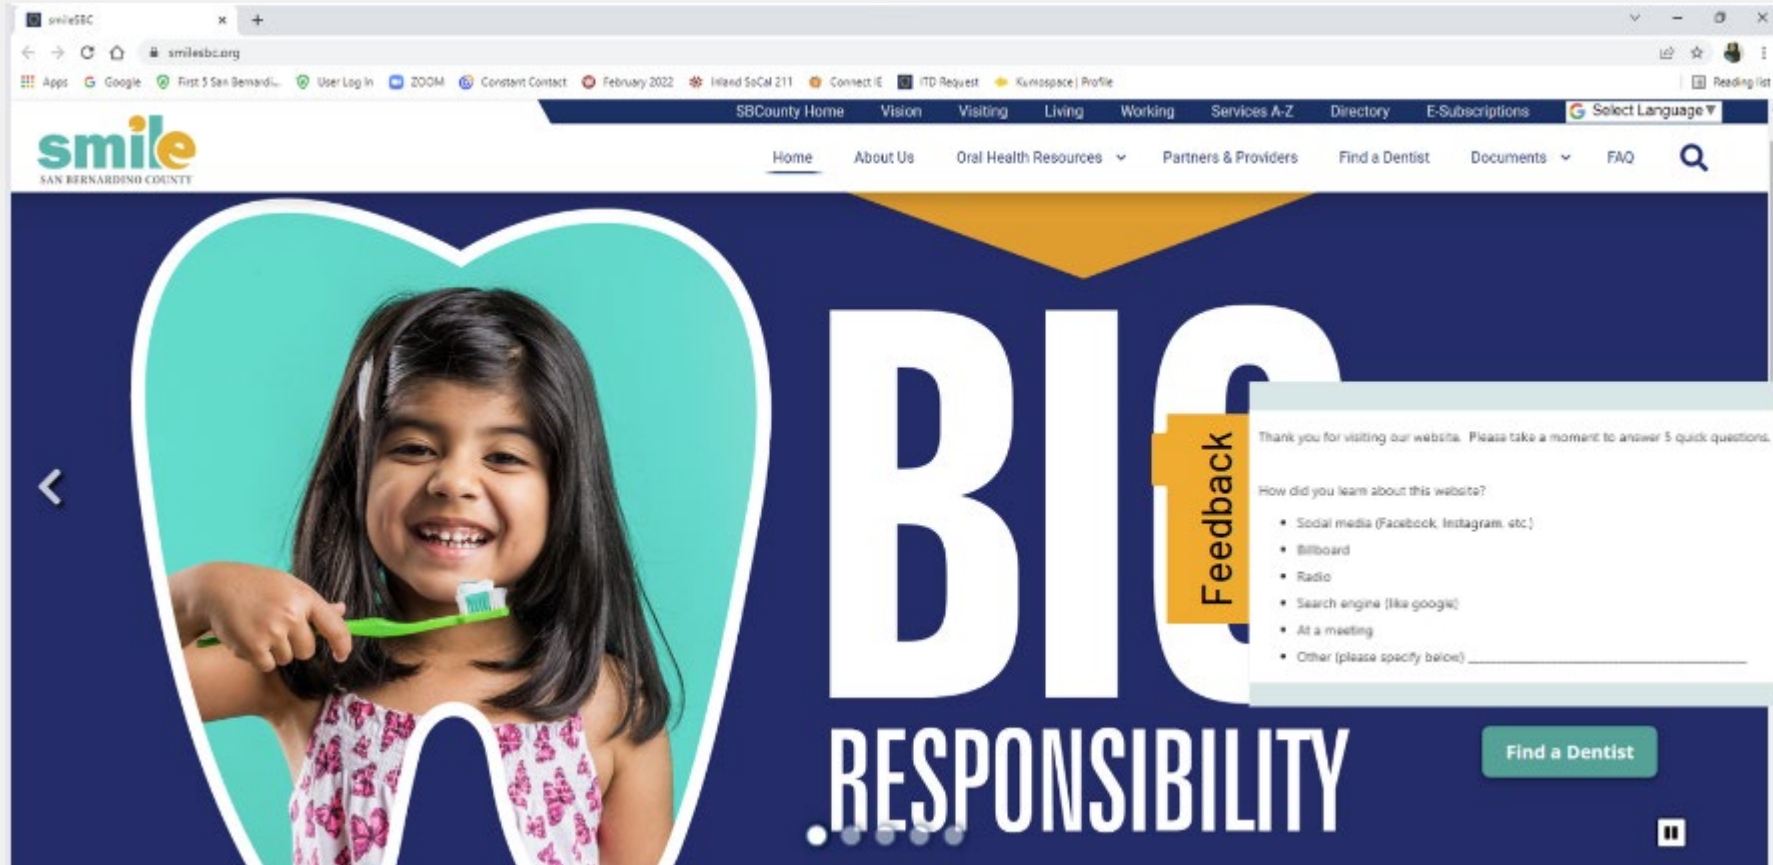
smileSBC

smilesbc.org

Apps Google First 5 San Bernardi... User Log In ZOOM Constant Contact February 2022 Inland SoCal 211 Connect IE ITD Request Kumospace | Profile Reading list

SBCounty Home Vision Visiting Living Working Services A-Z Directory E-Subscriptions Select Language

smile
SAN BERNARDINO COUNTY

Home About Us Oral Health Resources Partners & Providers Find a Dentist Documents FAQ

BIG

RESPONSIBILITY

Feedback

Thank you for visiting our website. Please take a moment to answer 5 quick questions.

How did you learn about this website?

- Social media (Facebook, Instagram, etc.)
- Billboard
- Radio
- Search engine (like google)
- At a meeting
- Other (please specify below) ______

Find a Dentist